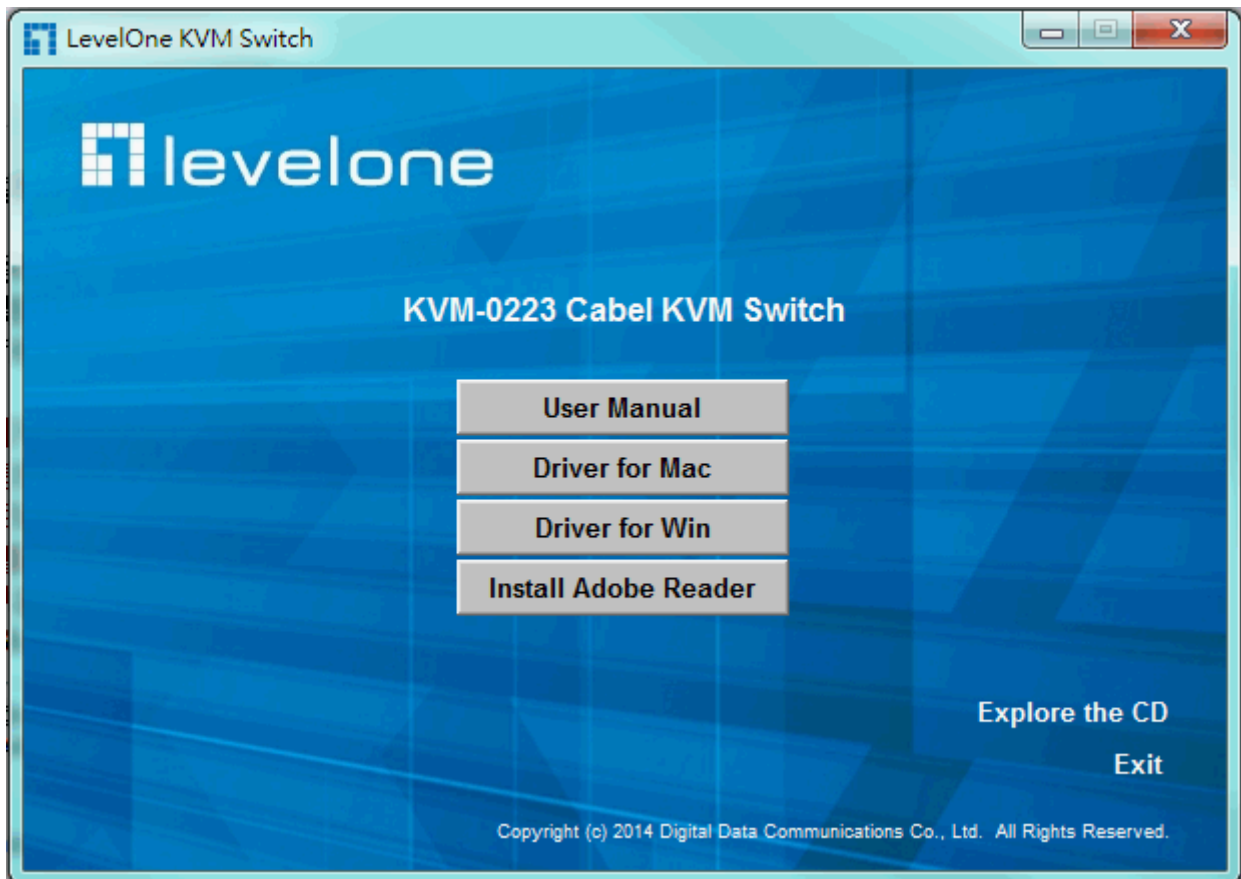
LevelOne KVM Switch

levelone

KVM-0223 Cabel KVM Switch

User Manual

Driver for Mac

Driver for Win

Install Adobe Reader

Explore the CD

Exit

Copyright (c) 2014 Digital Data Communications Co., Ltd. All Rights Reserved.